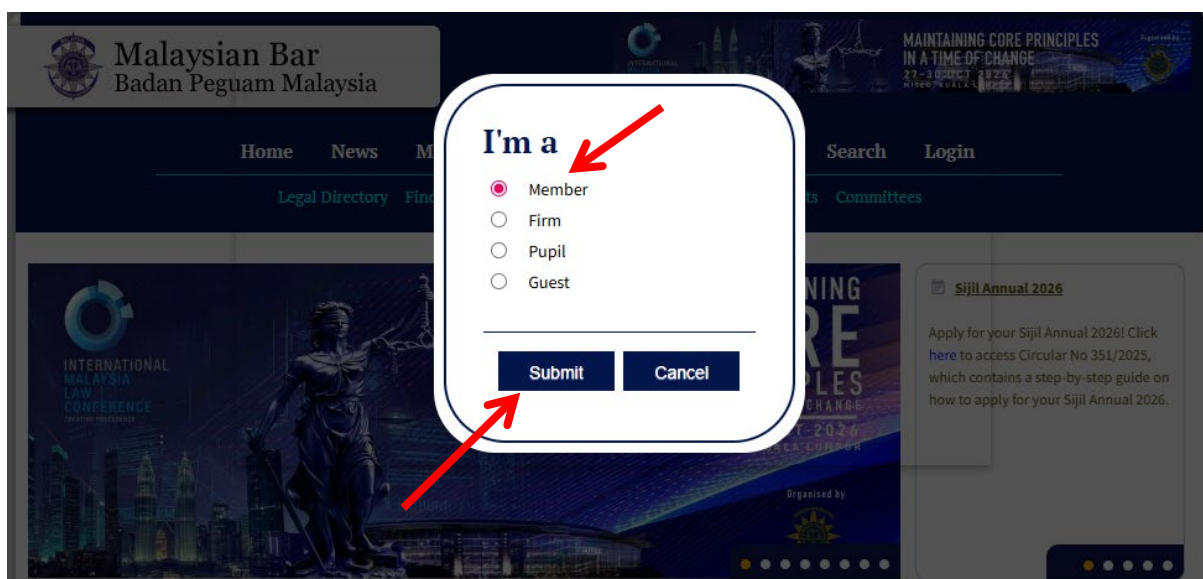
Malaysian Bar
Badan Peguam Malaysia

MAINTAINING CORE PRINCIPLES IN A TIME OF CHANGE
27–30 OCT 2026

Home News M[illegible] Search Login

Legal Directory Fi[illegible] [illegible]ts Committees

I'm a

Member
Firm
Pupil
Guest

Submit Cancel

INTERNATIONAL MALAYSIA LAW CONFERENCE

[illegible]NING
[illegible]RE
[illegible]PLES
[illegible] CHANGE
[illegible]T 2026
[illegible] KUALA LUMPUR

Organised by

Sijil Annual 2026

Apply for your Sijil Annual 2026! Click here to access Circular No 351/2025, which contains a step-by-step guide on how to apply for your Sijil Annual 2026.